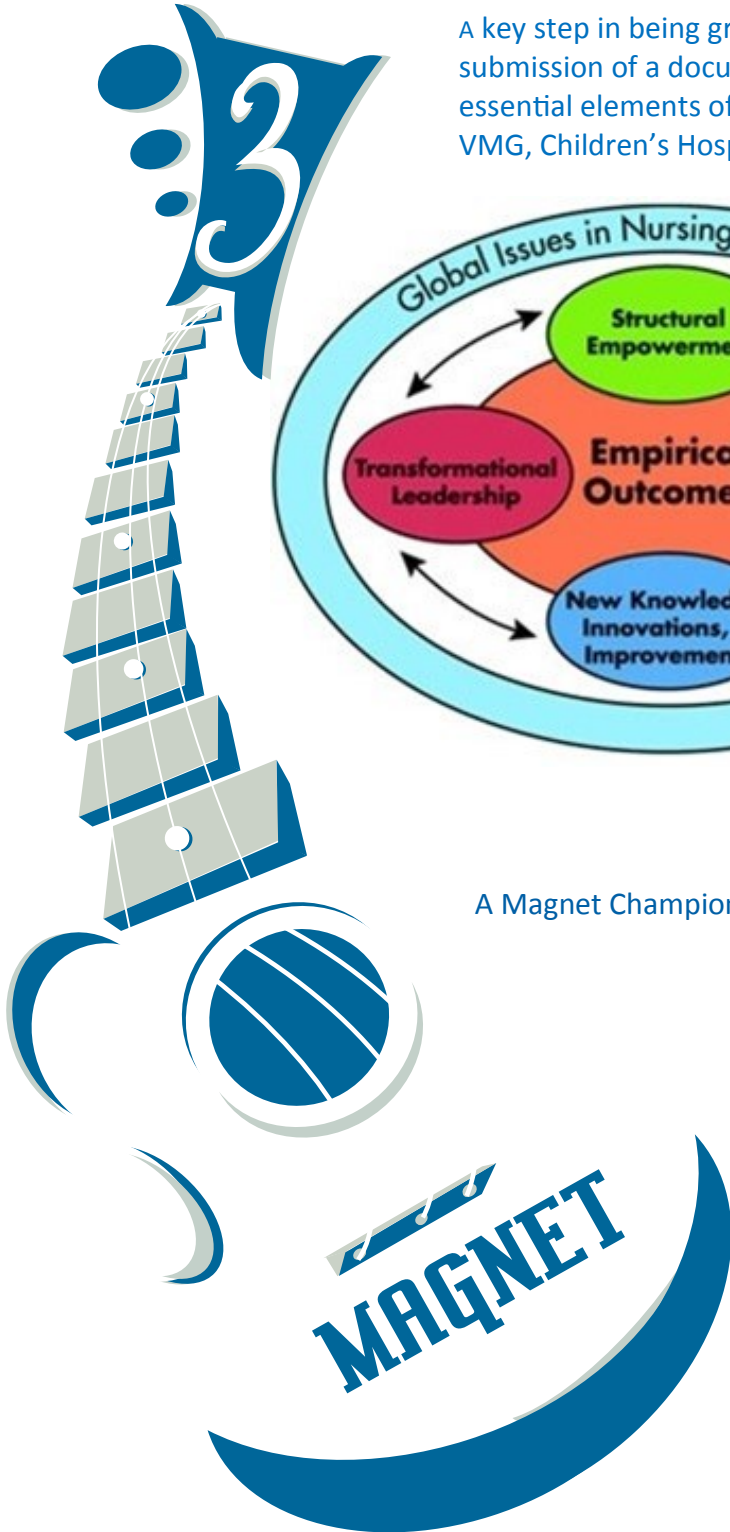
3

A key step in being gr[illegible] submission of a docu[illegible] essential elements of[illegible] VMG, Children's Hosp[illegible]

Global Issues in Nursing

Structural Empowerme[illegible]

Transformational Leadership

Empirica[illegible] Outcome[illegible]

New Knowled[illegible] Innovations, Improvemen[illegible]

A Magnet Champion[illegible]

MAGNET